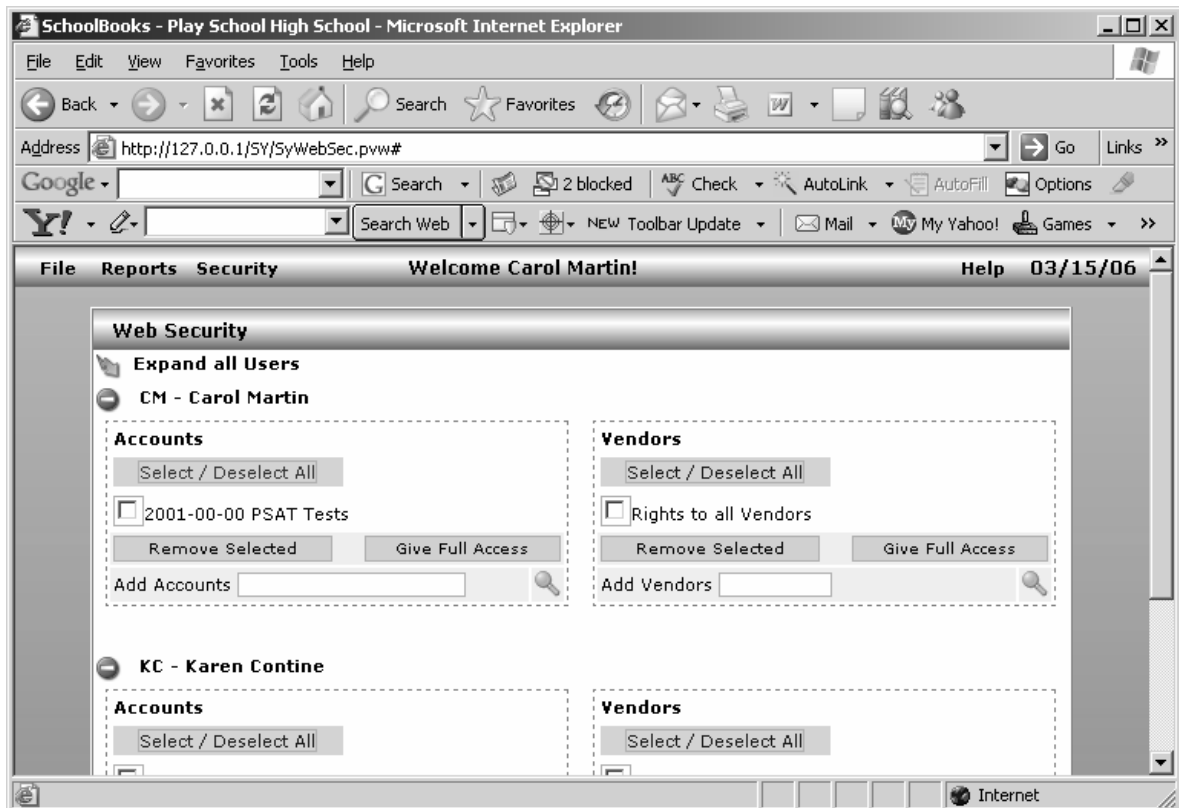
SchoolBooks - Play School High School - Microsoft Internet Explorer

File Edit View Favorites Tools Help

Back Search Favorites

Address http://127.0.0.1/SY/SyWebSec.pvw# Go Links »

Google Search 2 blocked Check AutoLink AutoFill Options

Y! Search Web NEW Toolbar Update Mail My Yahoo! Games »

File Reports Security Welcome Carol Martin! Help 03/15/06

Web Security

Expand all Users

CM - Carol Martin

Accounts

Select / Deselect All

2001-00-00 PSAT Tests

Remove Selected Give Full Access

Add Accounts

Vendors

Select / Deselect All

Rights to all Vendors

Remove Selected Give Full Access

Add Vendors

KC - Karen Contine

Accounts

Select / Deselect All

Vendors

Select / Deselect All

Internet